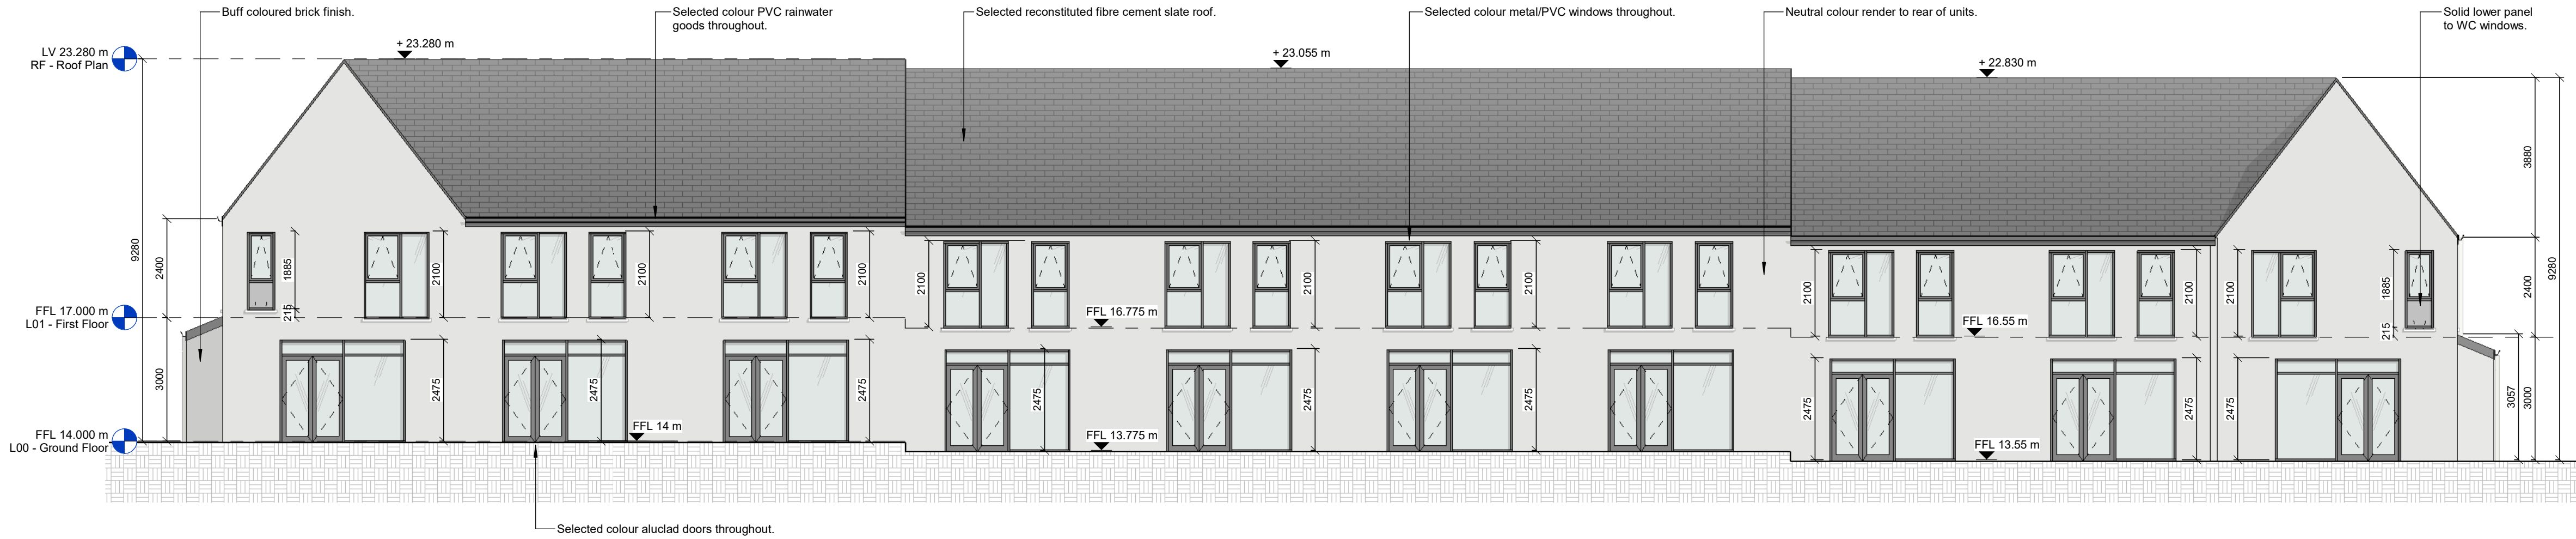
Buff coloured brick finish.

Selected colour PVC rainwater goods throughout.

Selected reconstituted fibre cement slate roof.

Selected colour metal/PVC windows throughout.

Neutral colour render to rear of units.

Solid lower panel to WC windows.

LV 23.280 m
RF - Roof Plan

+ 23.280 m

+ 23.055 m

+ 22.830 m

FFL 17.000 m
L01 - First Floor

FFL 14.000 m
L00 - Ground Floor

9280

2400

3000

1885

215

2100

2100

2100

2100

2475

2475

2475

FFL 14 m

FFL 16.775 m

FFL 13.775 m

2100

2475

2100

2475

2100

2475

FFL 16.55 m

FFL 13.55 m

2100

2475

2100

2475

2100

2475

1885

215

3880

9280

2400

3057

3000

Selected colour aluclad doors throughout.